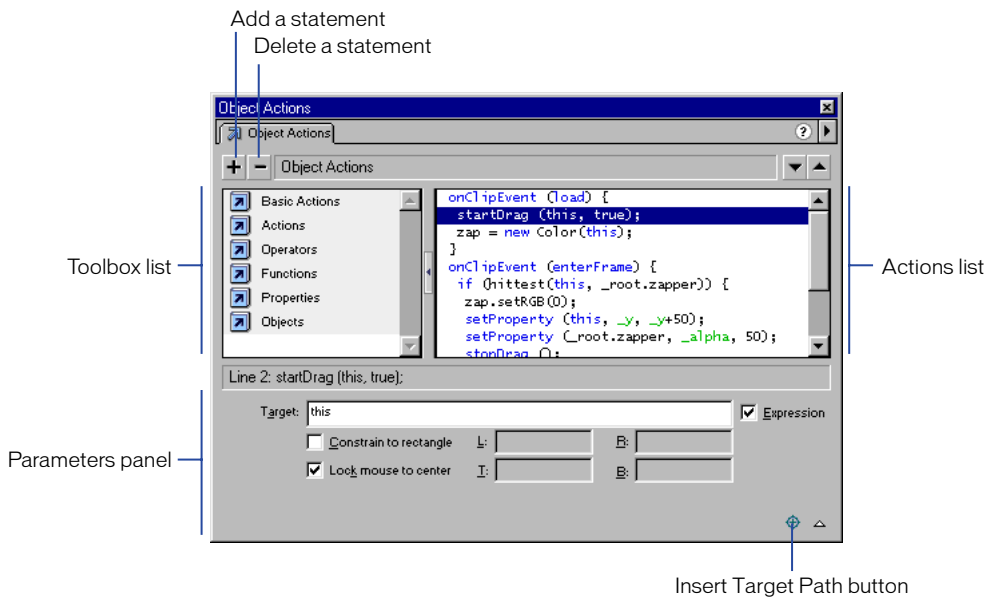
Add a statement
Delete a statement

Object Actions
Object Actions
+ − Object Actions

Toolbox list
Basic Actions
Actions
Operators
Functions
Properties
Objects

onClipEvent (load) {
startDrag (this, true);
zap = new Color(this);
}
onClipEvent (enterFrame) {
if (hittest(this, _root.zapper)) {
zap.setRGB(0);
setProperty (this, _y, _y+50);
setProperty (_root.zapper, _alpha, 50);
stopDrag ();

Actions list

Line 2: startDrag (this, true);

Parameters panel
Target: this
Expression
Constrain to rectangle L: R:
Lock mouse to center T: B:

Insert Target Path button